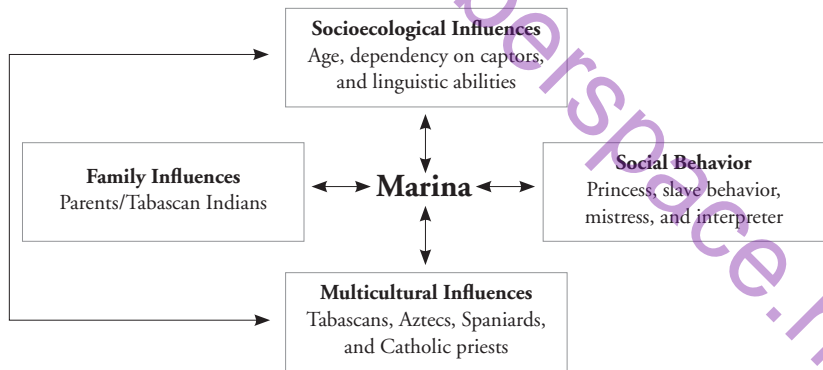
**Socioecological Influences**
Age, dependency on captors, and linguistic abilities

**Family Influences**
Parents/Tabascan Indians

**Marina**

**Social Behavior**
Princess, slave behavior, mistress, and interpreter

**Multicultural Influences**
Tabascans, Aztecs, Spaniards, and Catholic priests

perspace.i